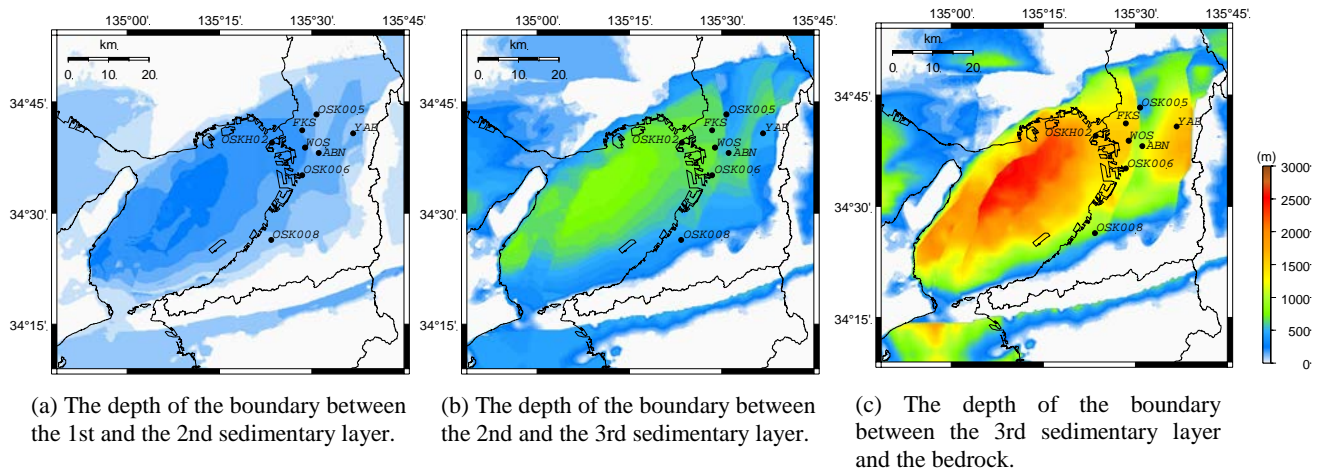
135°00'. 135°15'. 135°30'. 135°45'.
km
0. 10. 20.
34°45'.
34°30'.
34°15'.
OSK005
FKS
YAE
OSKH02
WOS
ABN
OSK006
OSK008

(a) The depth of the boundary between the 1st and the 2nd sedimentary layer.

135°00'. 135°15'. 135°30'. 135°45'.
km
0. 10. 20.
34°45'.
34°30'.
34°15'.
OSK005
FKS
YAE
OSKH02
WOS
ABN
OSK006
OSK008

(b) The depth of the boundary between the 2nd and the 3rd sedimentary layer.

135°00'. 135°15'. 135°30'. 135°45'.
km
0. 10. 20.
34°45'.
34°30'.
34°15'.
OSK005
FKS
YAE
OSKH02
WOS
ABN
OSK006
OSK008

(m)
3000
2500
2000
1500
1000
500
0

(c) The depth of the boundary between the 3rd sedimentary layer and the bedrock.